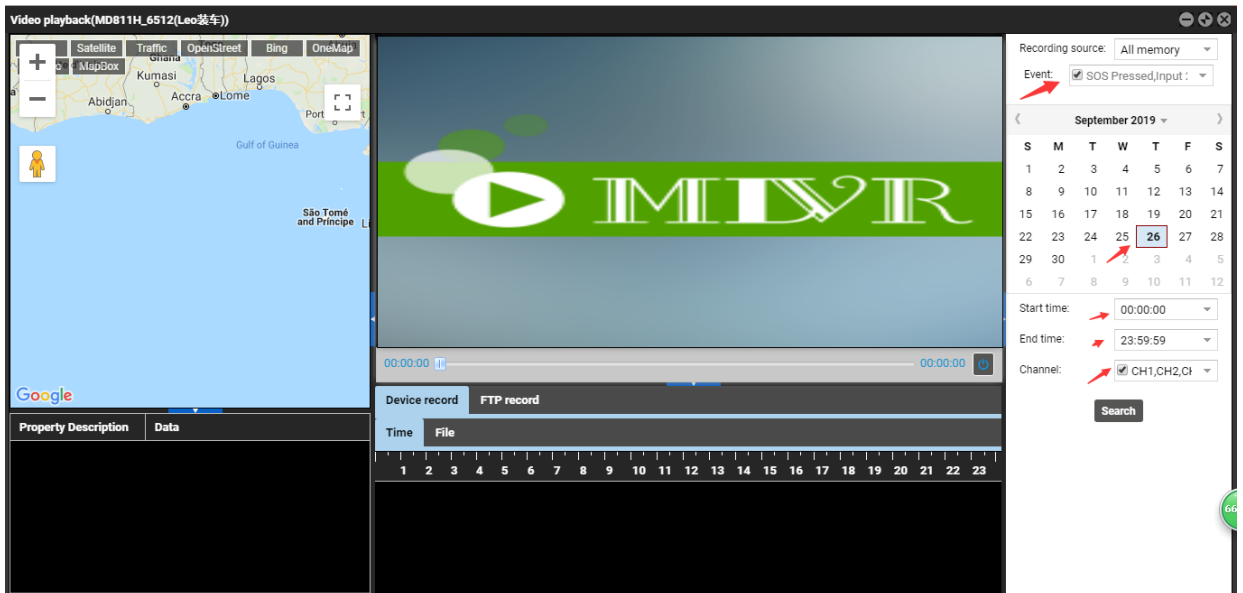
Video playback(MD811H_6512(Leo装车))

Satellite Traffic OpenStreet Bing OneMap
MapBox
+
−
Ghana
Kumasi
Lagos
Abidjan
Accra
Lome
Port
Gulf of Guinea
São Tomé and Príncipe
Google

Property Description | Data

00:00:00 00:00:00

Device record FTP record

Time File

1 2 3 4 5 6 7 8 9 10 11 12 13 14 15 16 17 18 19 20 21 22 23

Recording source: All memory
Event: SOS Pressed,Input
September 2019

| S | M | T | W | T | F | S |
|---|---|---|---|---|---|---|
| 1 | 2 | 3 | 4 | 5 | 6 | 7 |
| 8 | 9 | 10 | 11 | 12 | 13 | 14 |
| 15 | 16 | 17 | 18 | 19 | 20 | 21 |
| 22 | 23 | 24 | 25 | 26 | 27 | 28 |
| 29 | 30 | 1 | 2 | 3 | 4 | 5 |
| 6 | 7 | 8 | 9 | 10 | 11 | 12 |

Start time: 00:00:00
End time: 23:59:59
Channel: CH1,CH2,CH
Search

66